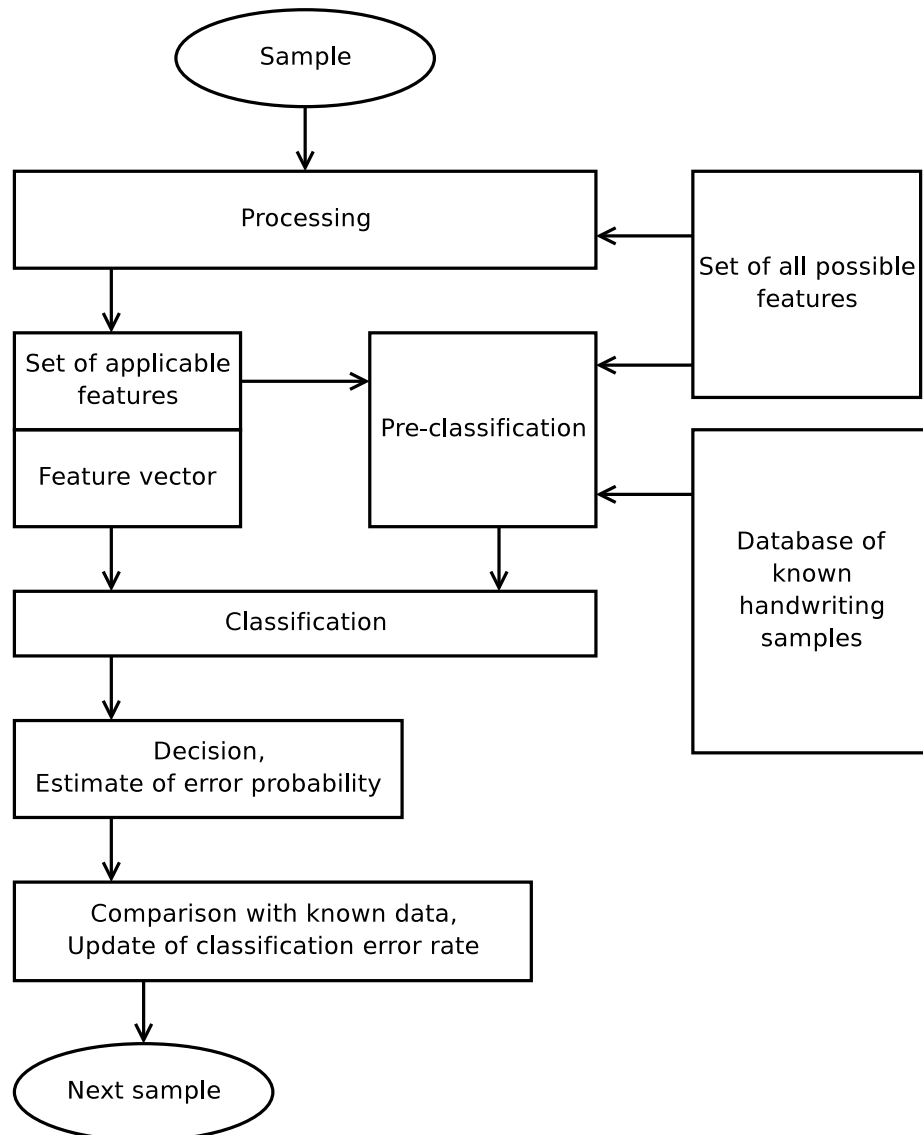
Sample

Processing

Set of all possible features

Set of applicable features

Feature vector

Pre-classification

Database of known handwriting samples

Classification

Decision,
Estimate of error probability

Comparison with known data,
Update of classification error rate

Next sample